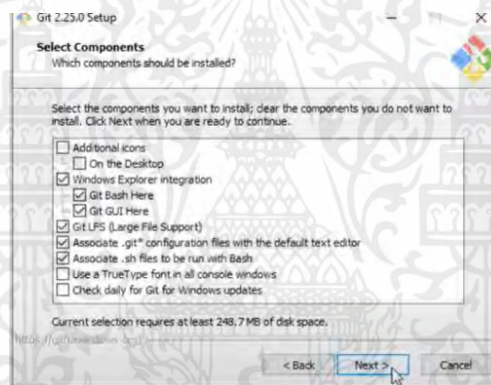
Git 2.25.0 Setup

Select Components
Which components should be installed?

Select the components you want to install; clear the components you do not want to install. Click Next when you are ready to continue.

Additional icons
On the Desktop
Windows Explorer integration
Git Bash Here
Git GUI Here
Git LFS (Large File Support)
Associate .git* configuration files with the default text editor
Associate .sh files to be run with Bash
Use a TrueType font in all console windows
Check daily for Git for Windows updates

Current selection requires at least 248.7 MB of disk space.

https://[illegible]

< Back
Next >
Cancel